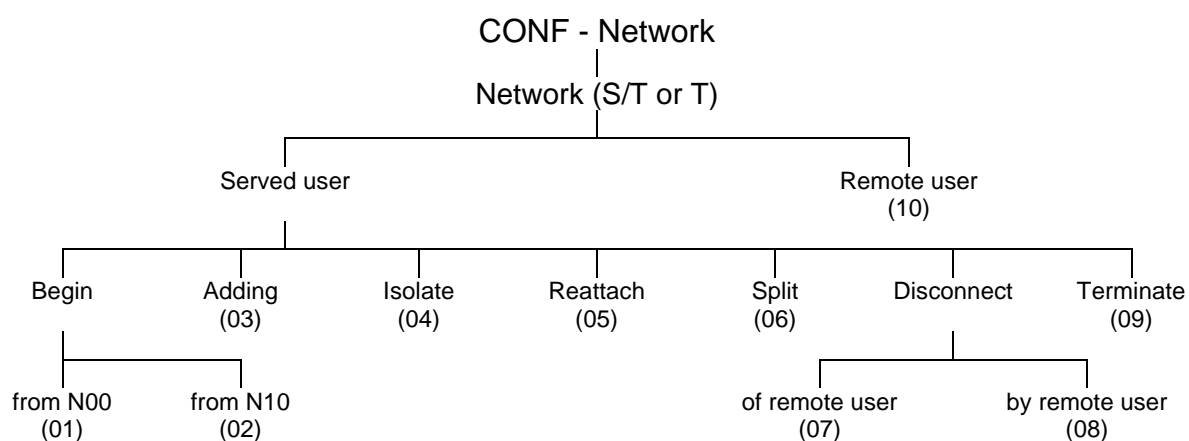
CONF - Network

Network (S/T or T)

Served user

Remote user
(10)

Begin

Adding
(03)

Isolate
(04)

Reattach
(05)

Split
(06)

Disconnect

Terminate
(09)

from N00
(01)

from N10
(02)

of remote user
(07)

by remote user
(08)